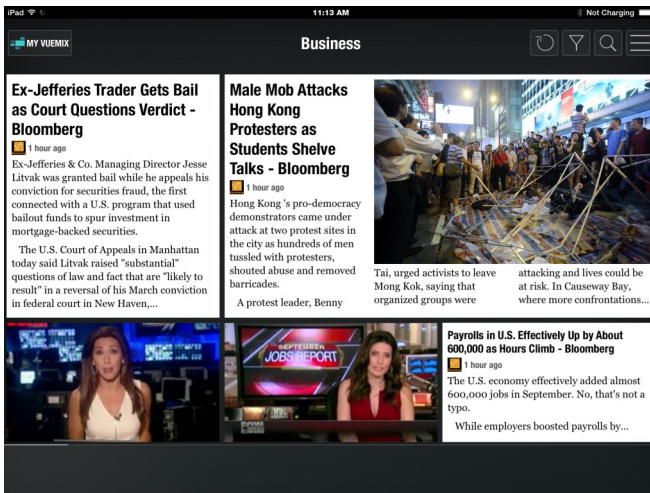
iPad

11:13 AM

Not Charging

MY VUEMIX

Business

Ex-Jefferies Trader Gets Bail as Court Questions Verdict - Bloomberg

1 hour ago

Ex-Jefferies & Co. Managing Director Jesse Litvak was granted bail while he appeals his conviction for securities fraud, the first connected with a U.S. program that used bailout funds to spur investment in mortgage-backed securities.

The U.S. Court of Appeals in Manhattan today said Litvak raised "substantial" questions of law and fact that are "likely to result" in a reversal of his March conviction in federal court in New Haven,...

Male Mob Attacks Hong Kong Protesters as Students Shelve Talks - Bloomberg

1 hour ago

Hong Kong 's pro-democracy demonstrators came under attack at two protest sites in the city as hundreds of men tussled with protesters, shouted abuse and removed barricades.

A protest leader, Benny Tai, urged activists to leave Mong Kok, saying that organized groups were attacking and lives could be at risk. In Causeway Bay, where more confrontations...

SEPTEMBER JOBS REPORT

Payrolls in U.S. Effectively Up by About 600,000 as Hours Climb - Bloomberg

1 hour ago

The U.S. economy effectively added almost 600,000 jobs in September. No, that's not a typo.

While employers boosted payrolls by...